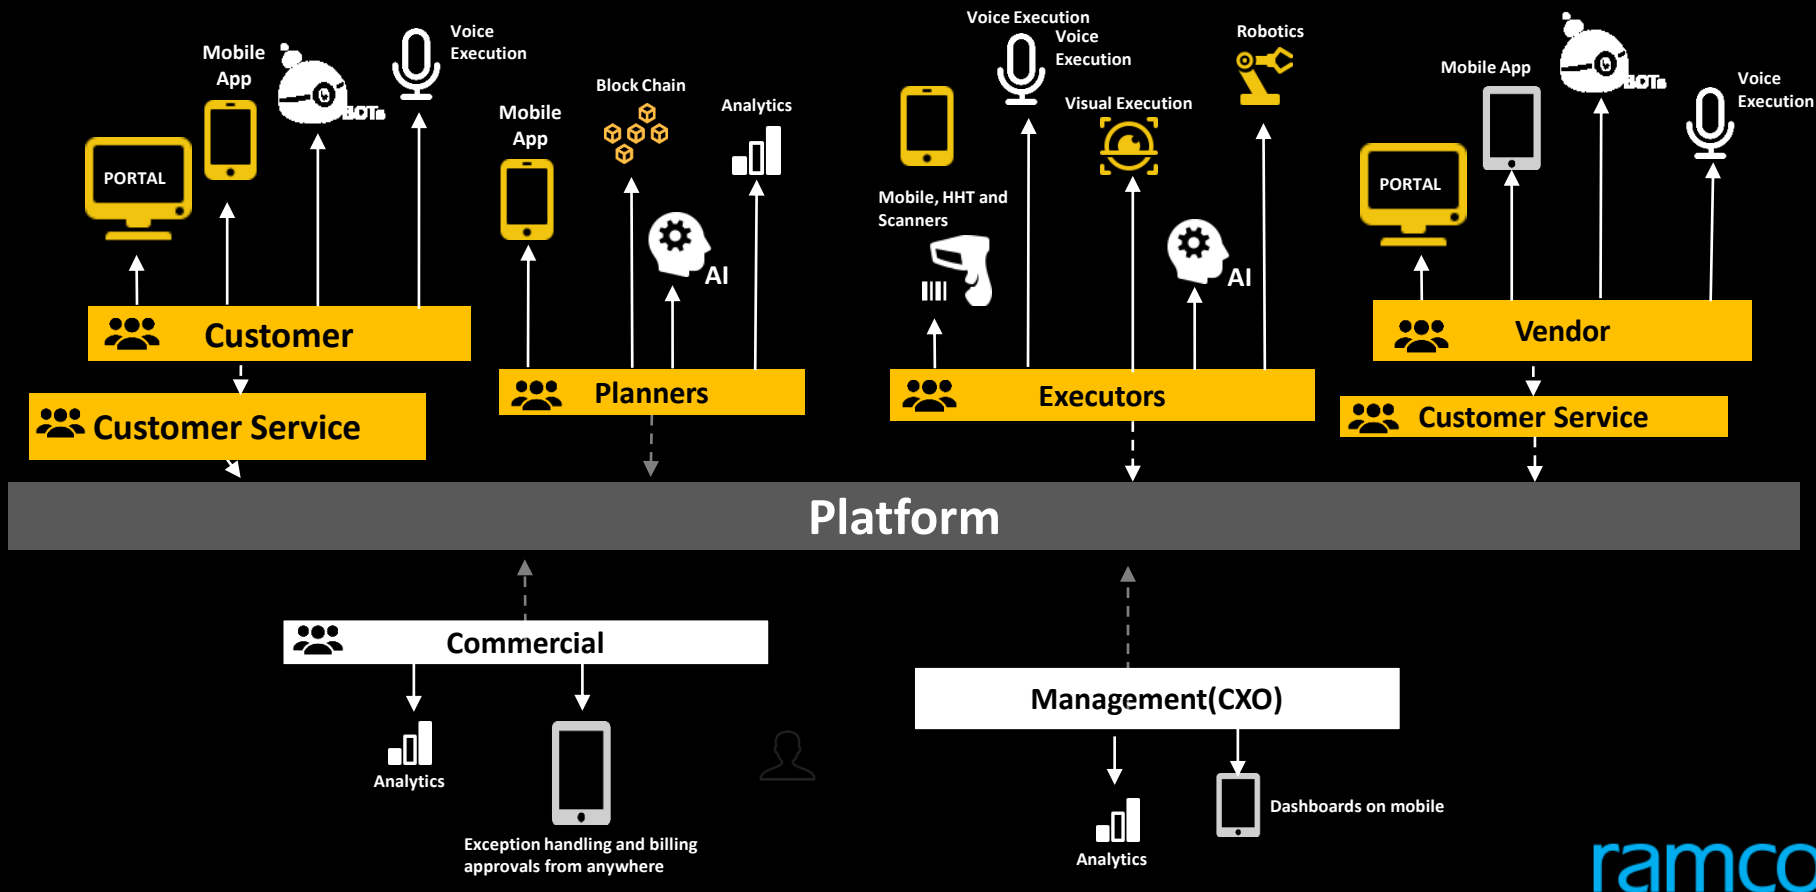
Mobile App

BOTs

Voice Execution

PORTAL

Customer

Customer Service

Mobile App

Block Chain

Analytics

AI

Planners

Voice Execution

Voice Execution

Visual Execution

Robotics

Mobile, HHT and Scanners

AI

Executors

Mobile App

BOTs

Voice Execution

PORTAL

Vendor

Customer Service

Platform

Commercial

Analytics

Exception handling and billing approvals from anywhere

Management(CXO)

Analytics

Dashboards on mobile

ramco